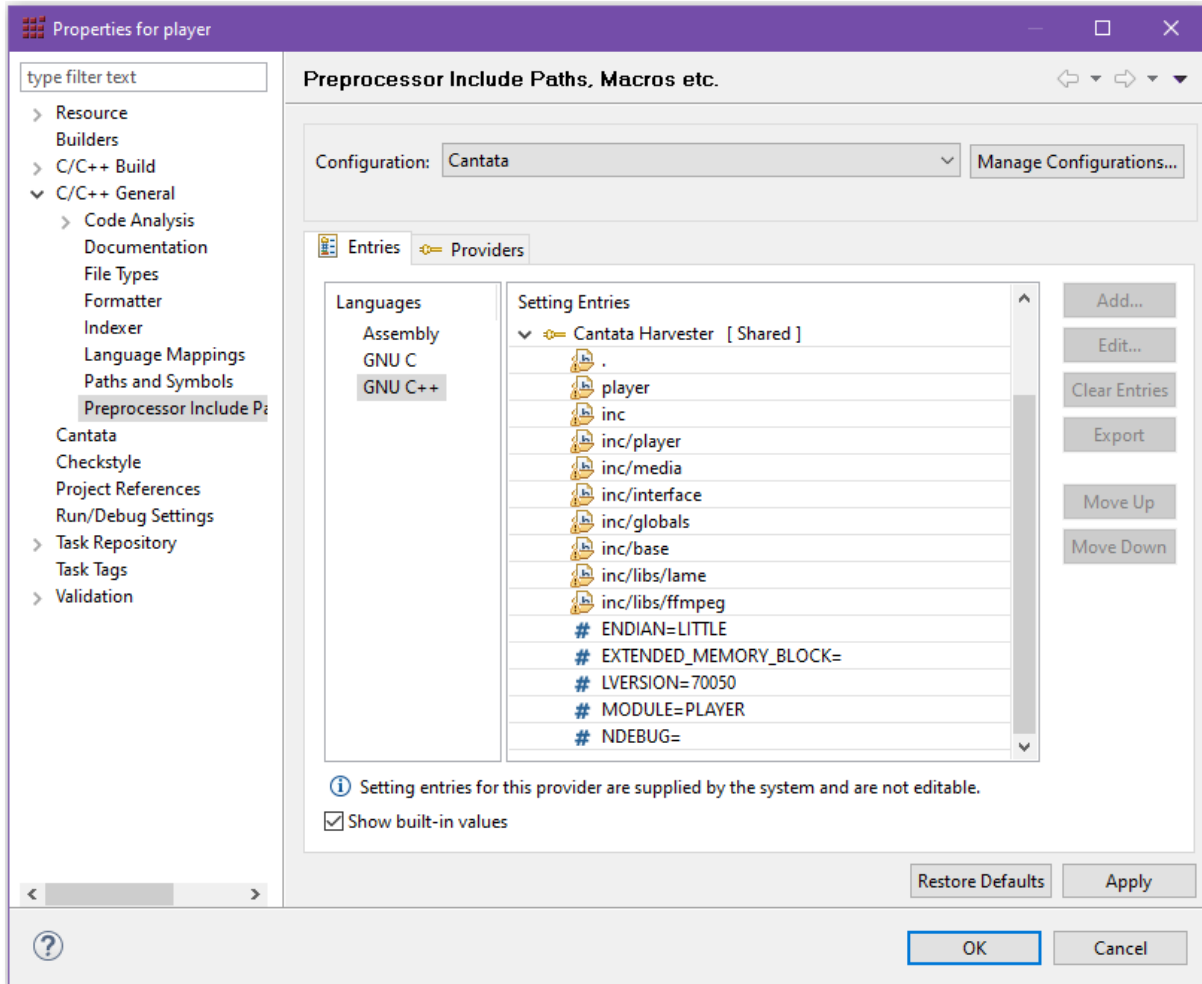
Properties for player

type filter text

Resource
Builders
C/C++ Build
C/C++ General
Code Analysis
Documentation
File Types
Formatter
Indexer
Language Mappings
Paths and Symbols
Preprocessor Include Pa
Cantata
Checkstyle
Project References
Run/Debug Settings
Task Repository
Task Tags
Validation

Preprocessor Include Paths, Macros etc.

Configuration: Cantata
Manage Configurations...

Entries
Providers

Languages
Assembly
GNU C
GNU C++

Setting Entries
Cantata Harvester [ Shared ]
.
player
inc
inc/player
inc/media
inc/interface
inc/globals
inc/base
inc/libs/lame
inc/libs/ffmpeg
ENDIAN=LITTLE
EXTENDED_MEMORY_BLOCK=
LVERSION=70050
MODULE=PLAYER
NDEBUG=

Add...
Edit...
Clear Entries
Export
Move Up
Move Down

Setting entries for this provider are supplied by the system and are not editable.

Show built-in values

Restore Defaults
Apply

OK
Cancel